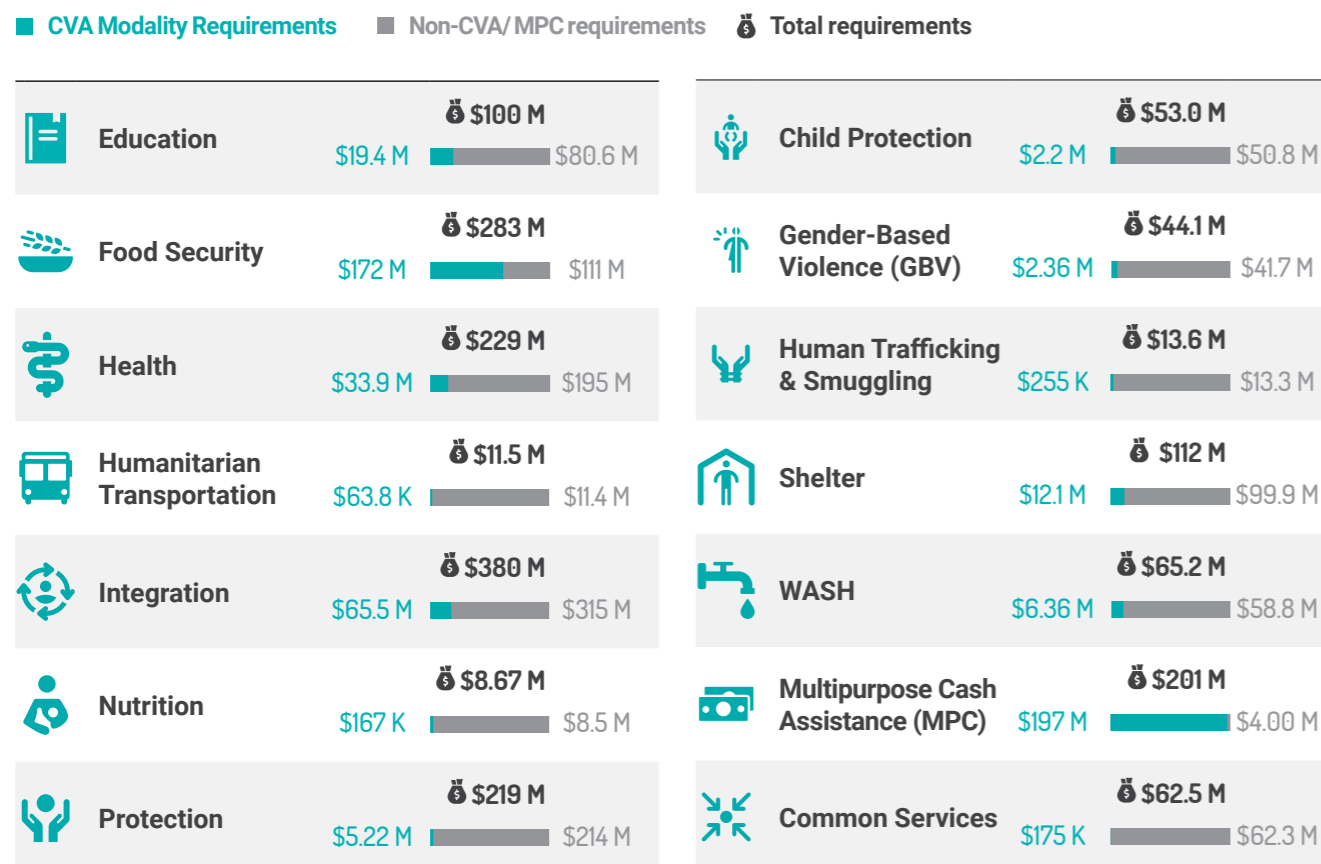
CVA Modality Requirements Non-CVA/ MPC requirements Total requirements

Education $100 M $19.4 M $80.6 M

Food Security $283 M $172 M $111 M

Health $229 M $33.9 M $195 M

Humanitarian Transportation $11.5 M $63.8 K $11.4 M

Integration $380 M $65.5 M $315 M

Nutrition $8.67 M $167 K $8.5 M

Protection $219 M $5.22 M $214 M

Child Protection $53.0 M $2.2 M $50.8 M

Gender-Based Violence (GBV) $44.1 M $2.36 M $41.7 M

Human Trafficking & Smuggling $13.6 M $255 K $13.3 M

Shelter $112 M $12.1 M $99.9 M

WASH $65.2 M $6.36 M $58.8 M

Multipurpose Cash Assistance (MPC) $201 M $197 M $4.00 M

Common Services $62.5 M $175 K $62.3 M